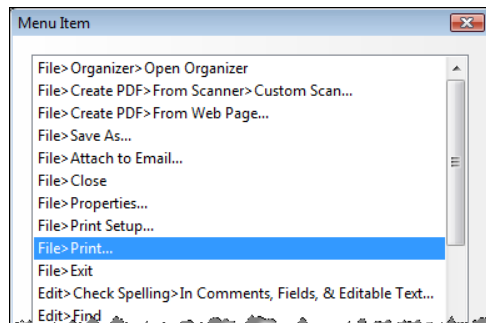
Menu Item

File>Organizer>Open Organizer
File>Create PDF>From Scanner>Custom Scan...
File>Create PDF>From Web Page...
File>Save As...
File>Attach to Email...
File>Close
File>Properties...
File>Print Setup...
File>Print...
File>Exit
Edit>Check Spelling>In Comments, Fields, & Editable Text...
Edit>Find